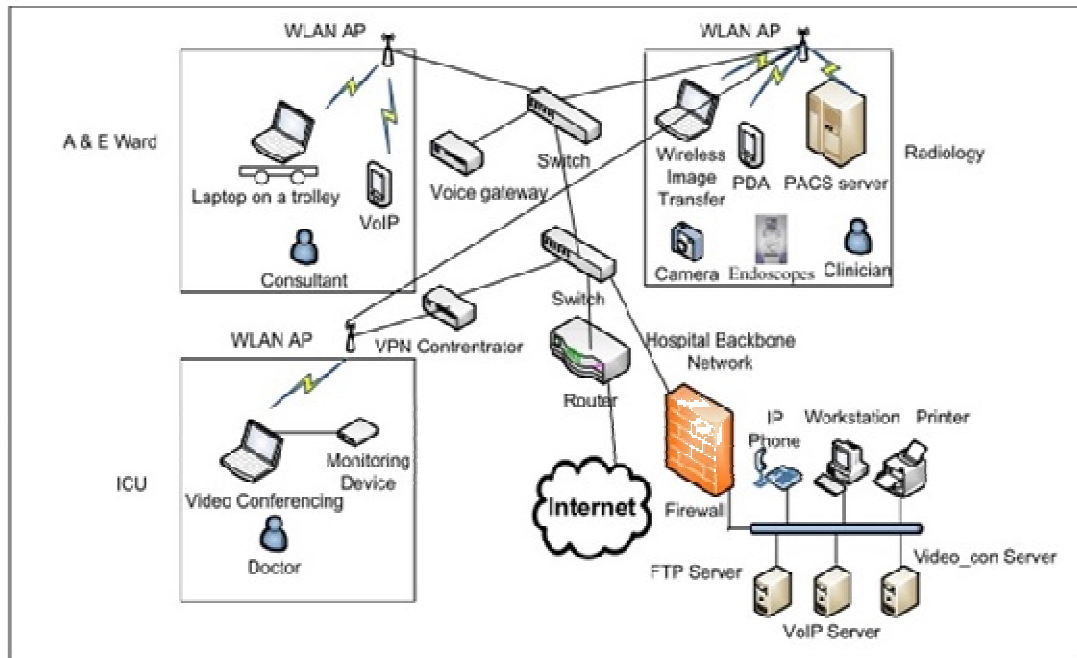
WLAN AP

WLAN AP

A & E Ward

Laptop on a trolley

VoIP

Consultant

Voice gateway

Switch

Wireless Image Transfer

PDA

PACS server

Radiology

Camera

Endoscopes

Clinician

Switch

WLAN AP

VPN Contrentrator

Hospital Backbone Network

Router

IP Phone

Workstation

Printer

ICU

Video Conferencing

Monitoring Device

Doctor

Internet

Firewall

FTP Server

VoIP Server

Video_con Server